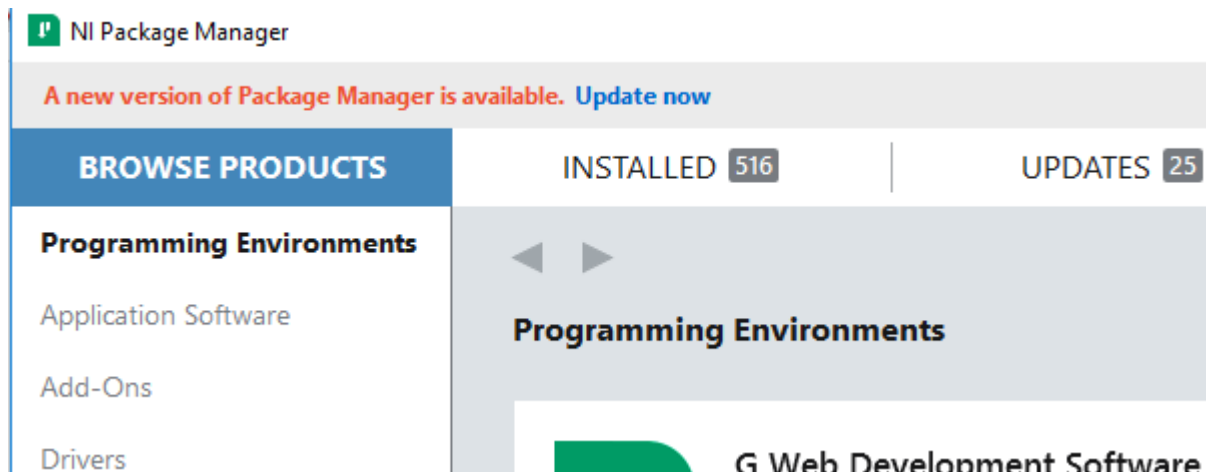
NI Package Manager

A new version of Package Manager is available. Update now

BROWSE PRODUCTS

INSTALLED 516

UPDATES 25

Programming Environments

Application Software

Add-Ons

Drivers

Programming Environments

G Web Development Software